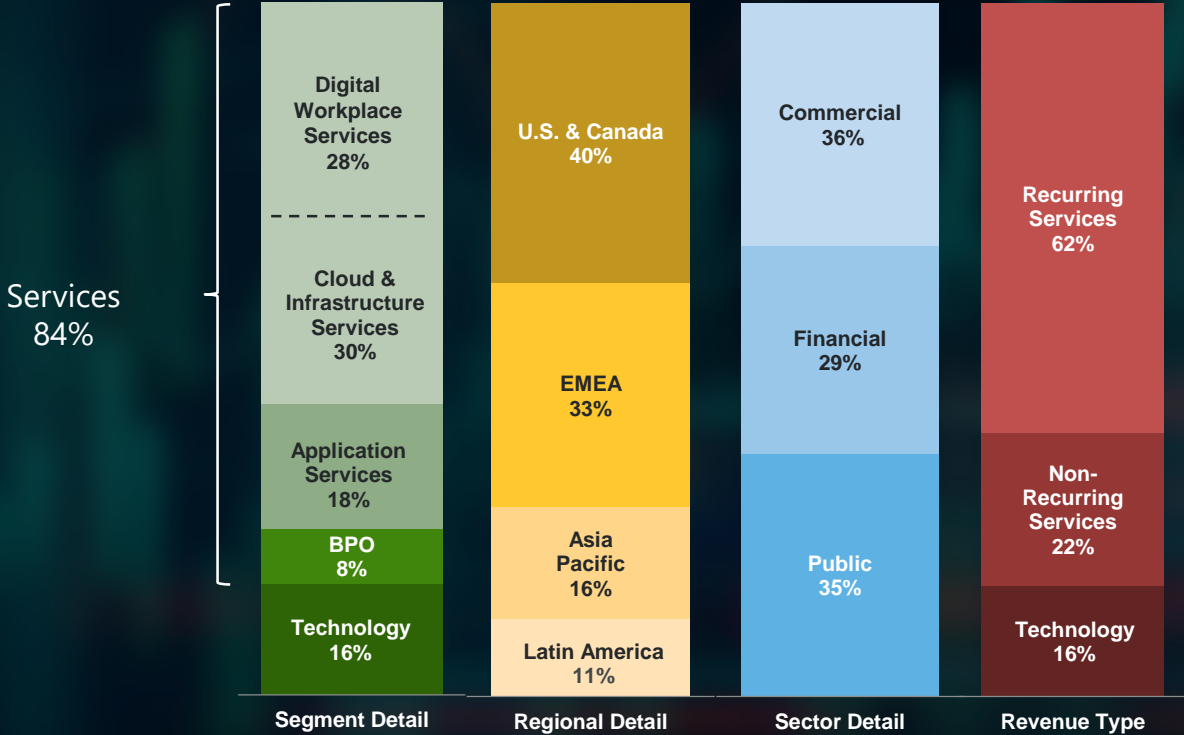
Services 84%

Digital Workplace Services 28%

Cloud & Infrastructure Services 30%

Application Services 18%

BPO 8%

Technology 16%

Segment Detail

U.S. & Canada 40%

EMEA 33%

Asia Pacific 16%

Latin America 11%

Regional Detail

Commercial 36%

Financial 29%

Public 35%

Sector Detail

Recurring Services 62%

Non-Recurring Services 22%

Technology 16%

Revenue Type